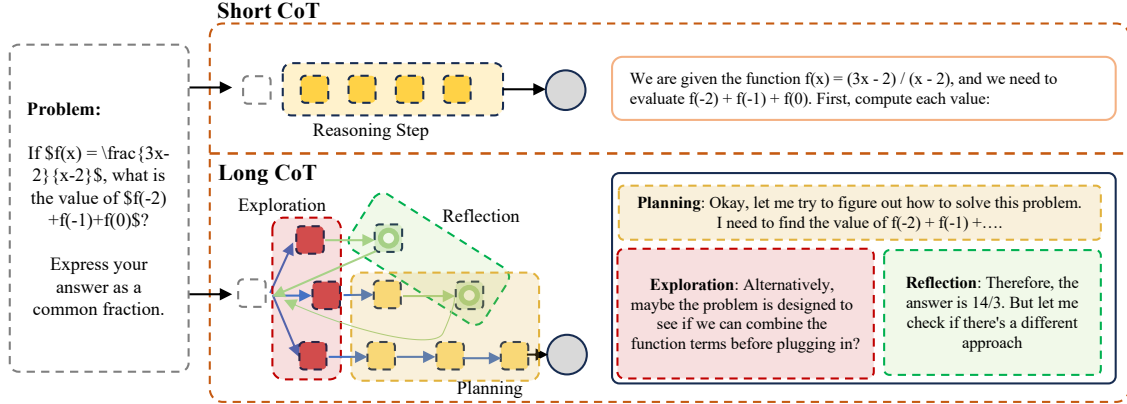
Problem:

If \$f(x) = \frac{3x-2}{x-2}\$, what is the value of \$f(-2) +f(-1)+f(0)\$?

Express your answer as a common fraction.

Short CoT

Reasoning Step

We are given the function f(x) = (3x - 2) / (x - 2), and we need to evaluate f(-2) + f(-1) + f(0). First, compute each value:

Long CoT

Exploration

Reflection

Planning

Planning: Okay, let me try to figure out how to solve this problem. I need to find the value of f(-2) + f(-1) +….

Exploration: Alternatively, maybe the problem is designed to see if we can combine the function terms before plugging in?

Reflection: Therefore, the answer is 14/3. But let me check if there's a different approach